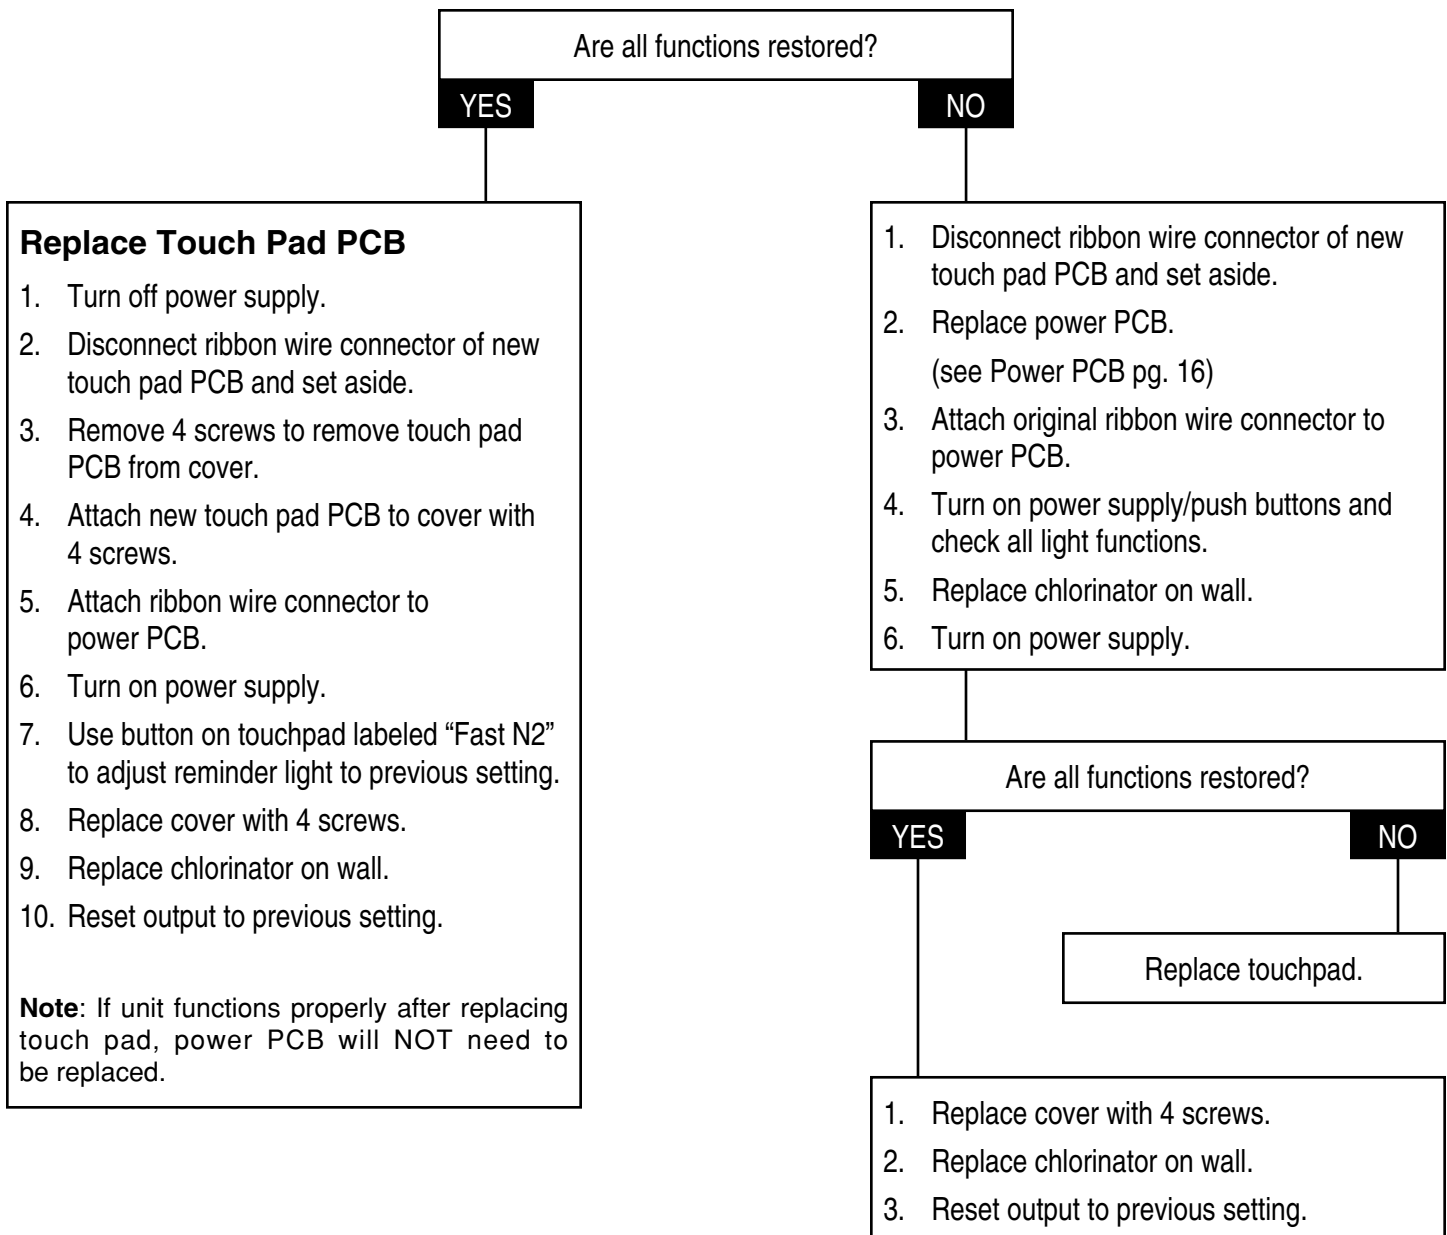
Are all functions restored?

YES

NO

Replace Touch Pad PCB

1. Turn off power supply.
2. Disconnect ribbon wire connector of new touch pad PCB and set aside.
3. Remove 4 screws to remove touch pad PCB from cover.
4. Attach new touch pad PCB to cover with 4 screws.
5. Attach ribbon wire connector to power PCB.
6. Turn on power supply.
7. Use button on touchpad labeled “Fast N2” to adjust reminder light to previous setting.
8. Replace cover with 4 screws.
9. Replace chlorinator on wall.
10. Reset output to previous setting.

**Note**: If unit functions properly after replacing touch pad, power PCB will NOT need to be replaced.

1. Disconnect ribbon wire connector of new touch pad PCB and set aside.
2. Replace power PCB. (see Power PCB pg. 16)
3. Attach original ribbon wire connector to power PCB.
4. Turn on power supply/push buttons and check all light functions.
5. Replace chlorinator on wall.
6. Turn on power supply.

Are all functions restored?

YES

NO

Replace touchpad.

1. Replace cover with 4 screws.
2. Replace chlorinator on wall.
3. Reset output to previous setting.